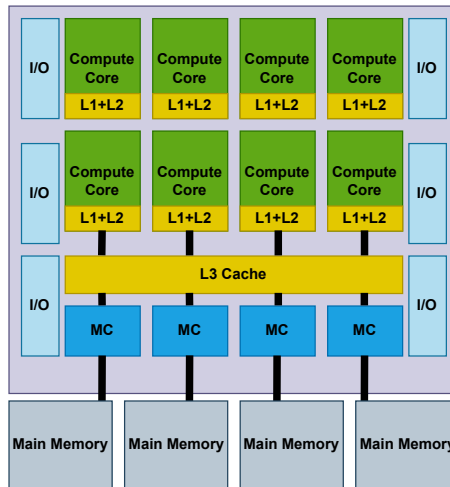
I/O

Compute Core
L1+L2

Compute Core
L1+L2

Compute Core
L1+L2

Compute Core
L1+L2

I/O

I/O

Compute Core
L1+L2

Compute Core
L1+L2

Compute Core
L1+L2

Compute Core
L1+L2

I/O

I/O

L3 Cache

I/O

MC

MC

MC

MC

Main Memory

Main Memory

Main Memory

Main Memory